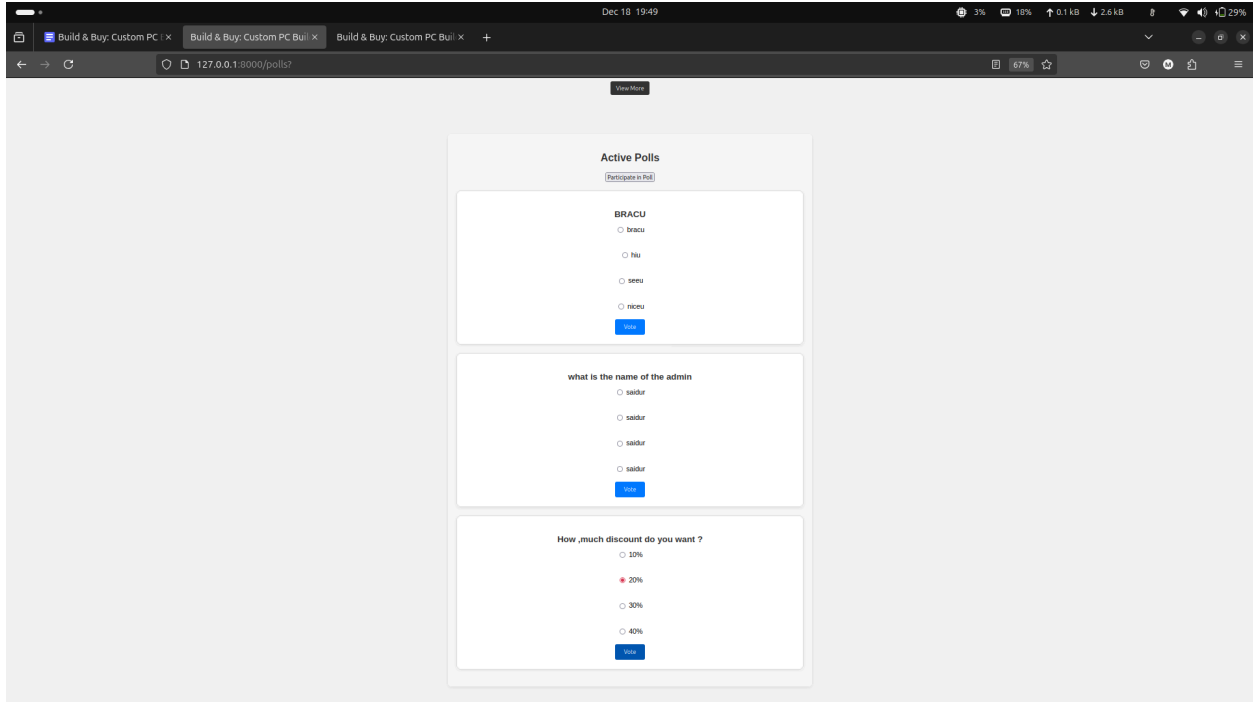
Dec 18 19:49

3% 18% 0.1 kB 2.6 kB 29%

Build & Buy: Custom PC | ×
Build & Buy: Custom PC Buil ×
Build & Buy: Custom PC Buil ×
+

127.0.0.1:8000/polls?

67%

View More

Active Polls

Participate in Poll

BRACU

bracu

hiu

seeu

niceu

Vote

what is the name of the admin

saidur

saidur

saidur

saidur

Vote

How ,much discount do you want ?

10%

20%

30%

40%

Vote